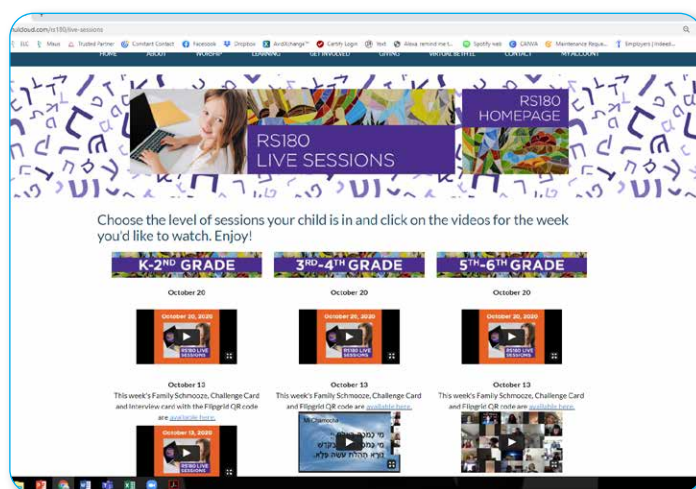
uldcloud.com/rs180/live-sessions

ELC Maus Trusted Partner Constant Contact Facebook Dropbox Avidxchange Earthly Login Yext Alexa remind mark... Spotify web CANVA Maintenance Reque... Employers | Indeed...

HOME ABOUT WORSHIP LEARNING GET INVOLVED GIVING VIRTUAL SE'HYTE CONTACT MY ACCOUNT

RS180 LIVE SESSIONS

RS180 HOMEPAGE

Choose the level of sessions your child is in and click on the videos for the week you'd like to watch. Enjoy!

K-2ND GRADE

October 20

OCTOBER 20, 2020

RS180 LIVE SESSIONS

October 13

This week's Family Schmooze, Challenge Card and Interview card with the Flipgrid QR code are available here.

OCTOBER 13, 2020

RS180 LIVE SESSIONS

3RD-4TH GRADE

October 20

OCTOBER 20, 2020

RS180 LIVE SESSIONS

October 13

This week's Family Schmooze, Challenge Card and Flipgrid QR code are available here.

Mi Chamocha

5TH-6TH GRADE

October 20

OCTOBER 20, 2020

RS180 LIVE SESSIONS

October 13

This week's Family Schmooze, Challenge Card and Flipgrid QR code are available here.